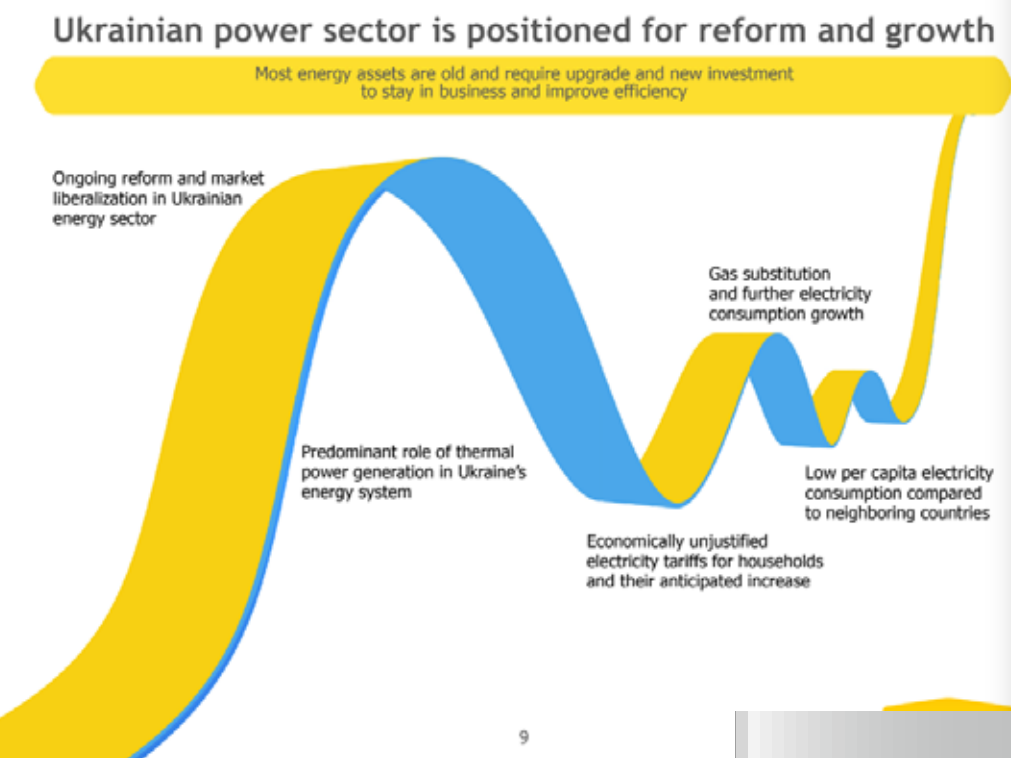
Ukrainian power sector is positioned for reform and growth

Most energy assets are old and require upgrade and new investment to stay in business and improve efficiency

Ongoing reform and market liberalization in Ukrainian energy sector

Predominant role of thermal power generation in Ukraine's energy system

Gas substitution and further electricity consumption growth

Economically unjustified electricity tariffs for households and their anticipated increase

Low per capita electricity consumption compared to neighboring countries

9